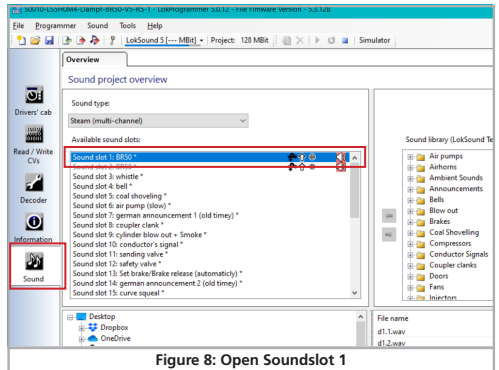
50010-LS5H0M4-Dampf-BR50-V5-RS-1 - LokProgrammer 5.0.12 - File Firmware Version - 5.3.128

File Programmer Sound Tools Help

LokSound 5 [--- MBit] Project: 128 MBit Simulator

Overview

Sound project overview

Drivers' cab

Read / Write CVs

Decoder

Information

Sound

Sound type:

Steam (multi-channel)

Available sound slots:

Sound slot 1: BR50 *
Sound slot 2: BR50 *
Sound slot 3: whistle *
Sound slot 4: bell *
Sound slot 5: coal shoveling *
Sound slot 6: air pump (slow) *
Sound slot 7: german announcement 1 (old timey) *
Sound slot 8: coupler clank *
Sound slot 9: cylinder blow out + Smoke *
Sound slot 10: conductor's signal *
Sound slot 11: sanding valve *
Sound slot 12: safety valve *
Sound slot 13: Set brake/Brake release (automaticly) *
Sound slot 14: german announcement 2 (old timey) *
Sound slot 15: curve squeal *

Sound library (LokSound 5

Air pumps
Airhorns
Ambient Sounds
Announcements
Bells
Blow out
Brakes
Coal Shovelling
Compressors
Conductor Signals
Coupler clanks
Doors
Fans
Injectors

Desktop
Dropbox
OneDrive

File name
d1.1.wav
d1.2.wav

Figure 8: Open Soundslot 1